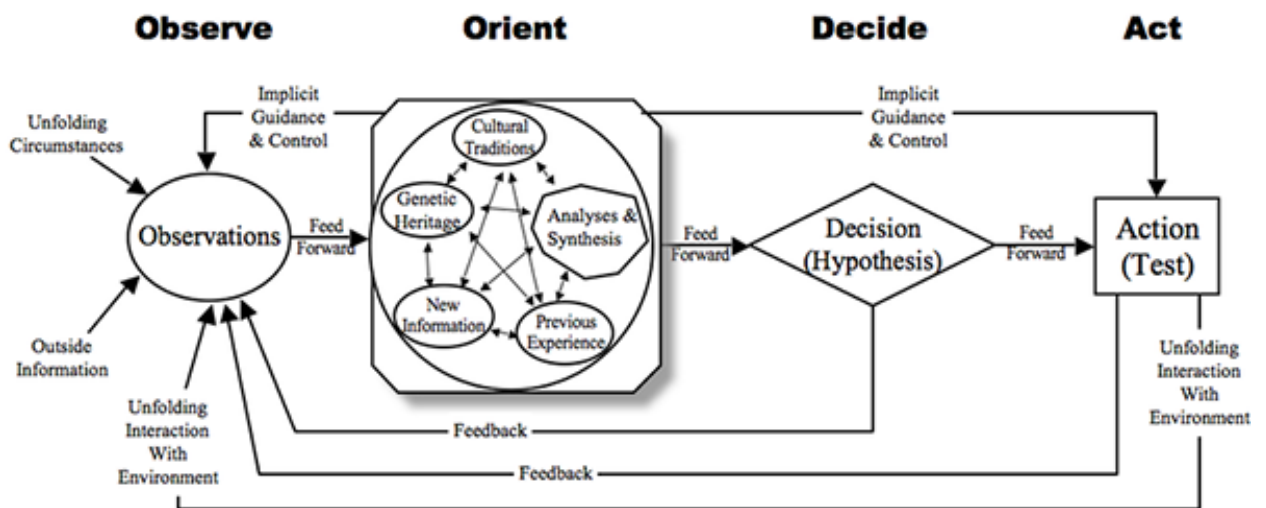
Observe

Orient

Decide

Act

Unfolding Circumstances

Implicit Guidance & Control

Implicit Guidance & Control

Cultural Traditions

Genetic Heritage

Analyses & Synthesis

New Information

Previous Experience

Observations

Feed Forward

Feed Forward

Decision (Hypothesis)

Feed Forward

Action (Test)

Outside Information

Unfolding Interaction With Environment

Unfolding Interaction With Environment

Feedback

Feedback